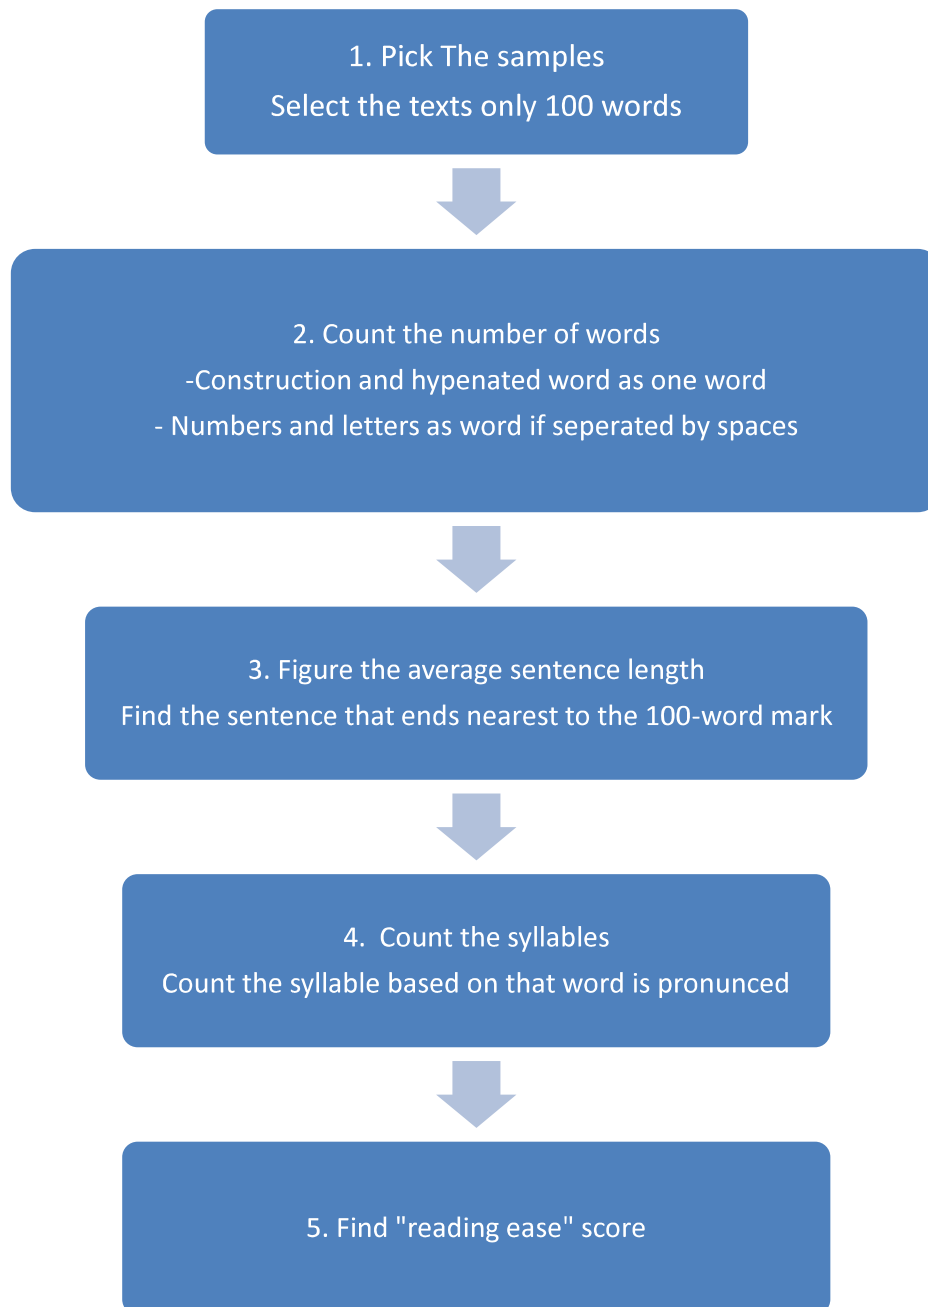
1. Pick The samples
Select the texts only 100 words

2. Count the number of words
-Construction and hypenated word as one word
- Numbers and letters as word if seperated by spaces

3. Figure the average sentence length
Find the sentence that ends nearest to the 100-word mark

4. Count the syllables
Count the syllable based on that word is pronunced

5. Find "reading ease" score